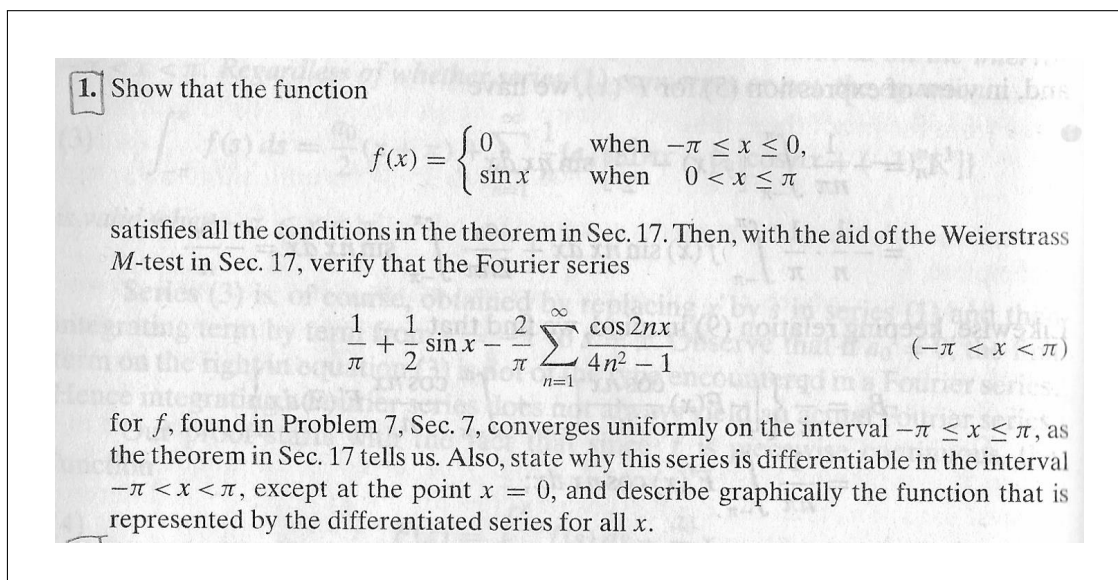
1. Show that the function

$$f(x) = \begin{cases} 0 & \text{when } -\pi \le x \le 0, \\ \sin x & \text{when } \quad 0 < x \le \pi \end{cases}$$

satisfies all the conditions in the theorem in Sec. 17. Then, with the aid of the Weierstrass $M$-test in Sec. 17, verify that the Fourier series

$$\frac{1}{\pi} + \frac{1}{2}\sin x - \frac{2}{\pi}\sum_{n=1}^{\infty}\frac{\cos 2nx}{4n^2-1} \qquad (-\pi < x < \pi)$$

for $f$, found in Problem 7, Sec. 7, converges uniformly on the interval $-\pi \le x \le \pi$, as the theorem in Sec. 17 tells us. Also, state why this series is differentiable in the interval $-\pi < x < \pi$, except at the point $x = 0$, and describe graphically the function that is represented by the differentiated series for all $x$.